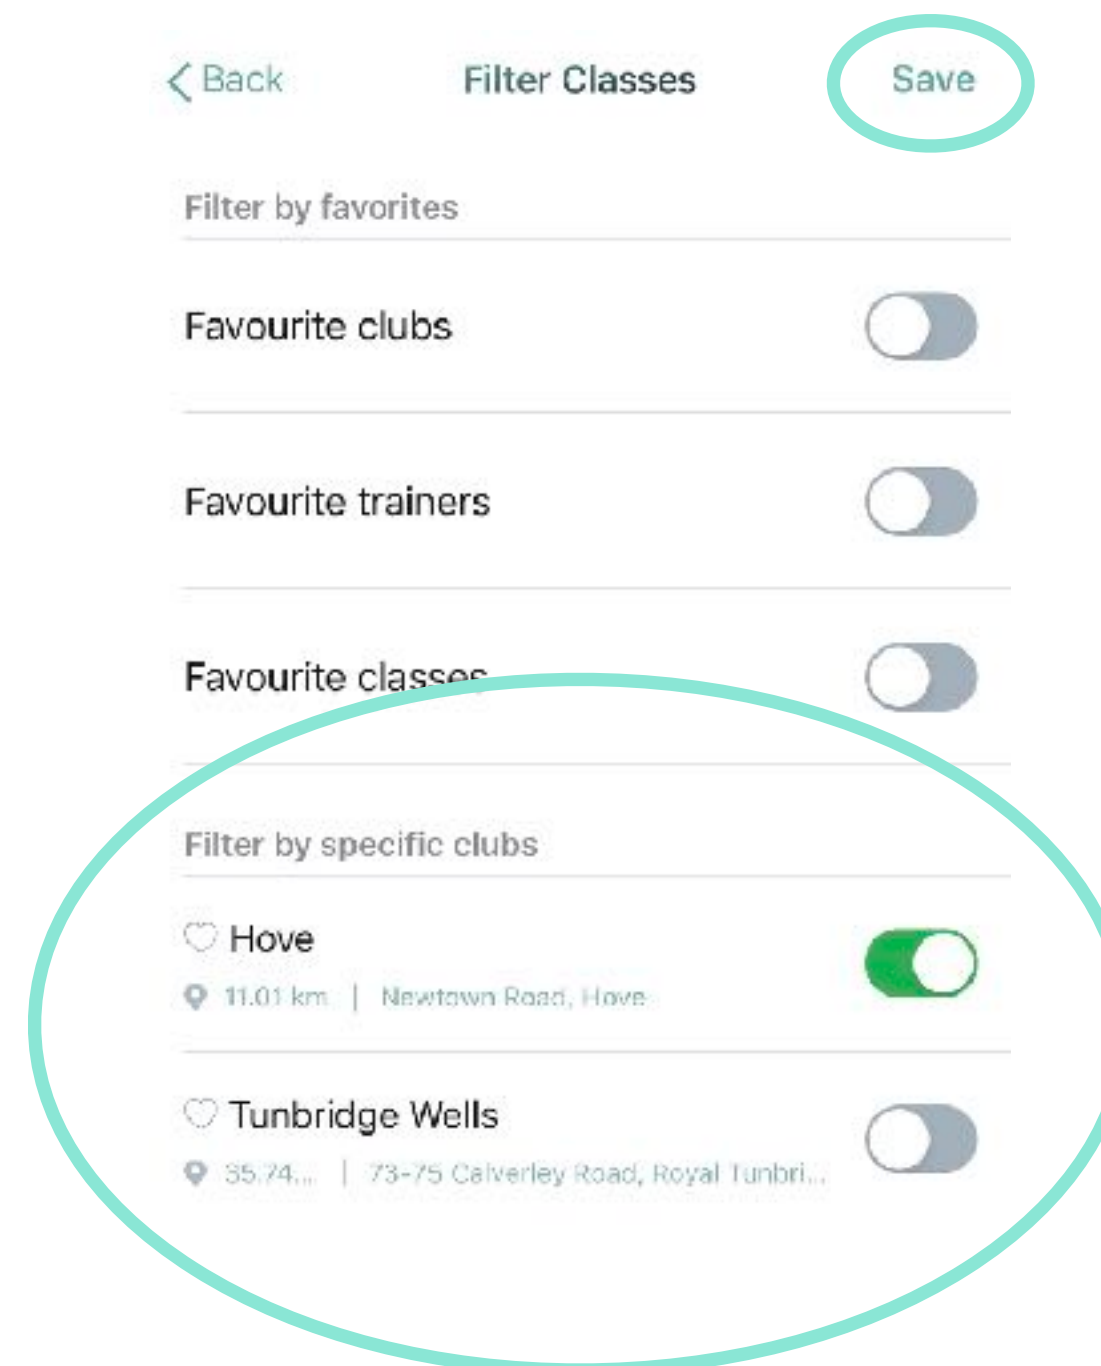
< Back

Filter Classes

Save

Filter by favorites

Favourite clubs

Favourite trainers

Favourite classes

Filter by specific clubs

Hove

11.01 km | Newtown Road, Hove

Tunbridge Wells

35.74... | 73-75 Calverley Road, Royal Tunbri...